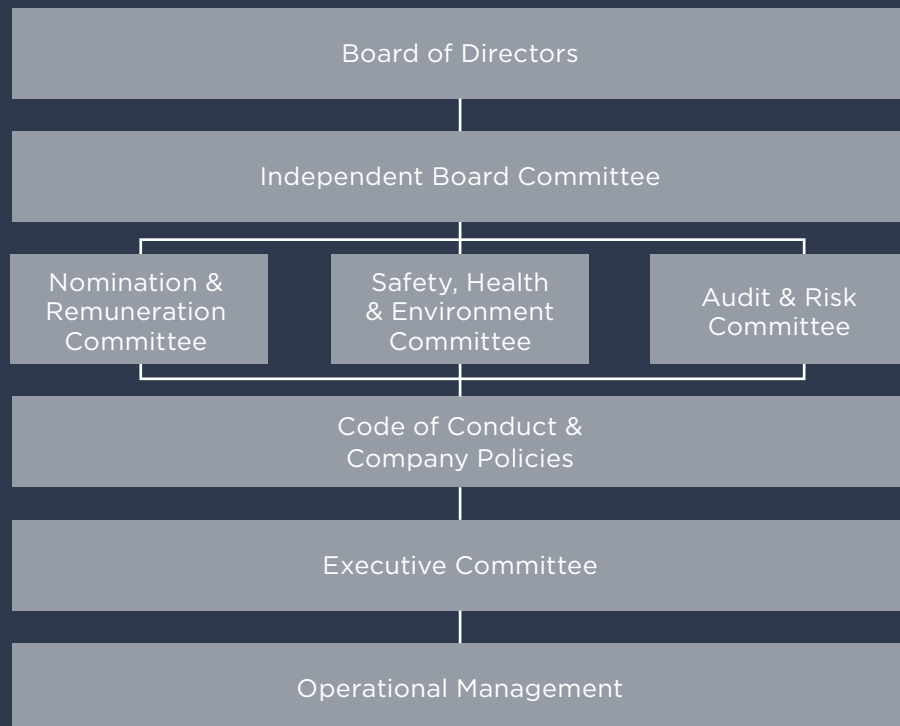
Board of Directors

Independent Board Committee

Nomination & Remuneration Committee

Safety, Health & Environment Committee

Audit & Risk Committee

Code of Conduct & Company Policies

Executive Committee

Operational Management